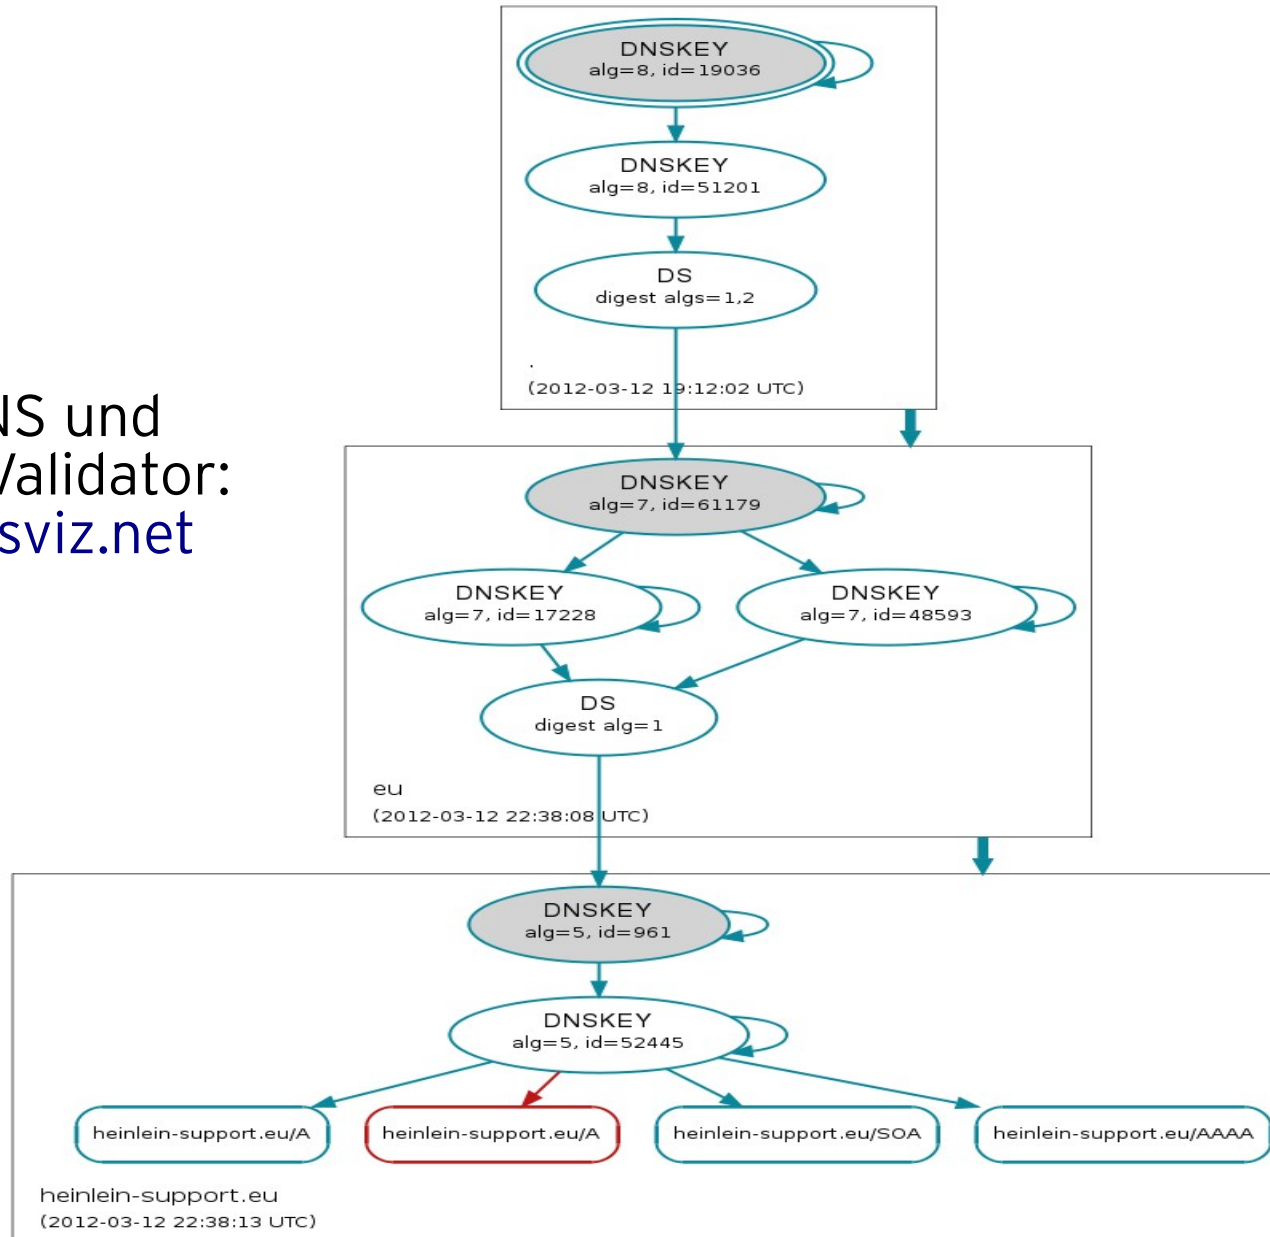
NS und
Validator:
sviz.net

DNSKEY
alg=8, id=19036

DNSKEY
alg=8, id=51201

DS
digest algs=1,2

.
(2012-03-12 19:12:02 UTC)

DNSKEY
alg=7, id=61179

DNSKEY
alg=7, id=17228

DNSKEY
alg=7, id=48593

DS
digest alg=1

eu
(2012-03-12 22:38:08 UTC)

DNSKEY
alg=5, id=961

DNSKEY
alg=5, id=52445

heinlein-support.eu/A

heinlein-support.eu/A

heinlein-support.eu/SOA

heinlein-support.eu/AAAA

heinlein-support.eu
(2012-03-12 22:38:13 UTC)